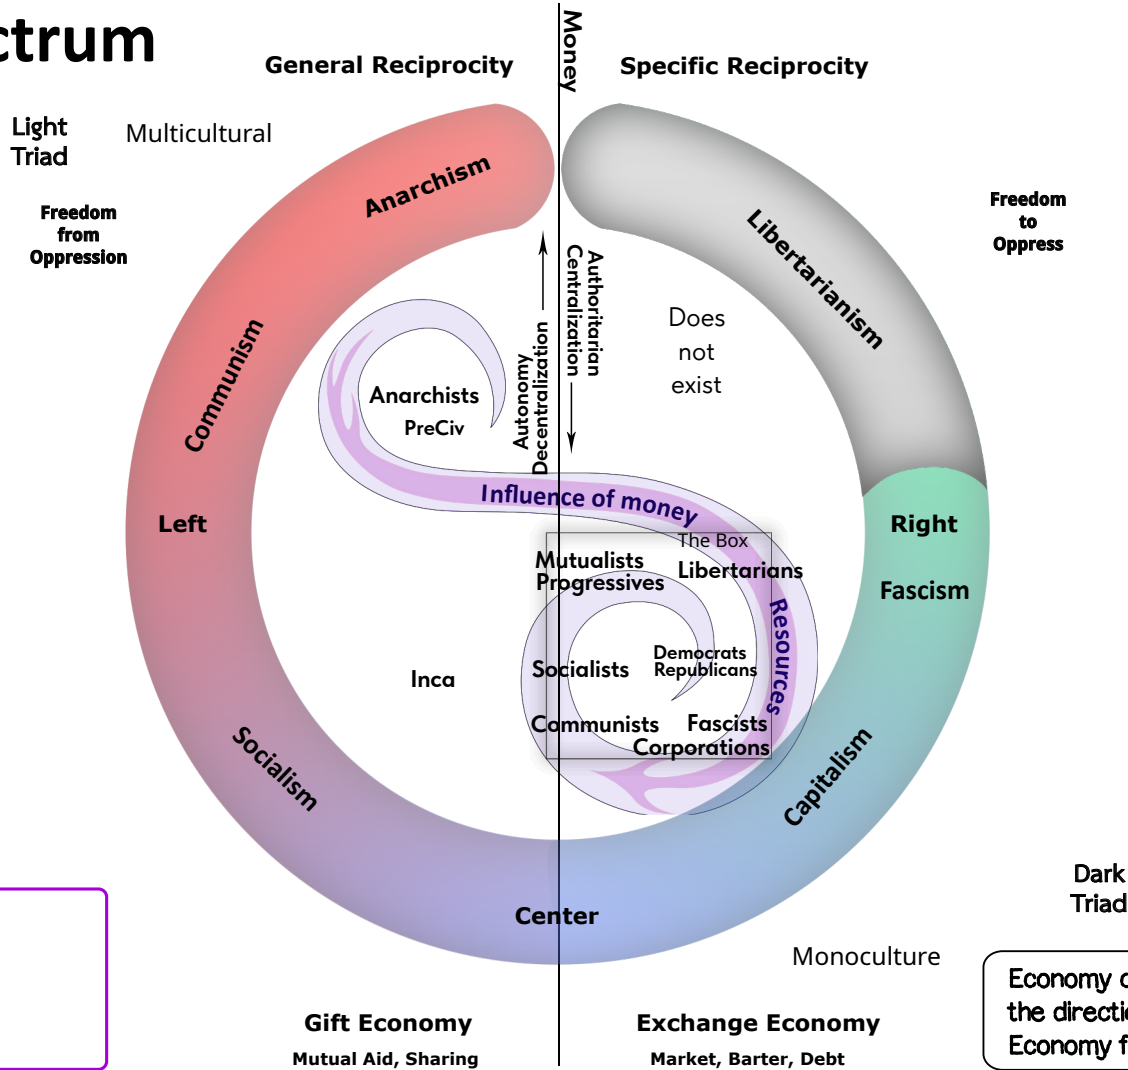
ctrum

General Reciprocity

Money

Specific Reciprocity

Light Triad

Multicultural

Freedom from Oppression

Anarchism

Libertarianism

Freedom to Oppress

Authoritarian Centralization

Autonomy Decentralization

Does not exist

Communism

Anarchists
PreCiv

Influence of money

Left

Right

The Box

Mutualists
Progressives

Libertarians

Fascism

Resources

Democrats
Republicans

Socialists

Inca

Communists

Fascists
Corporations

Socialism

Capitalism

Center

Dark Triad

Monoculture

Economy c
the directi
Economy f

Gift Economy
Mutual Aid, Sharing

Exchange Economy
Market, Barter, Debt